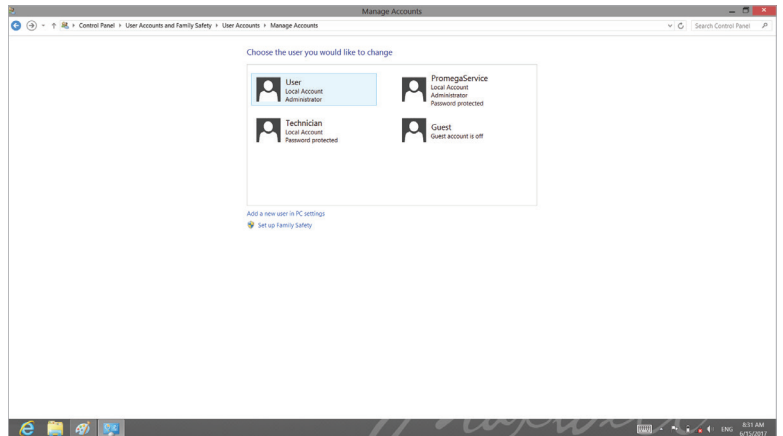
Manage Accounts

Control Panel › User Accounts and Family Safety › User Accounts › Manage Accounts

Search Control Panel

Choose the user you would like to change

User
Local Account
Administrator

PromegaService
Local Account
Administrator
Password protected

Technician
Local Account
Password protected

Guest
Guest account is off

Add a new user in PC settings

Set up Family Safety

ENG 8:51 AM 6/15/2017